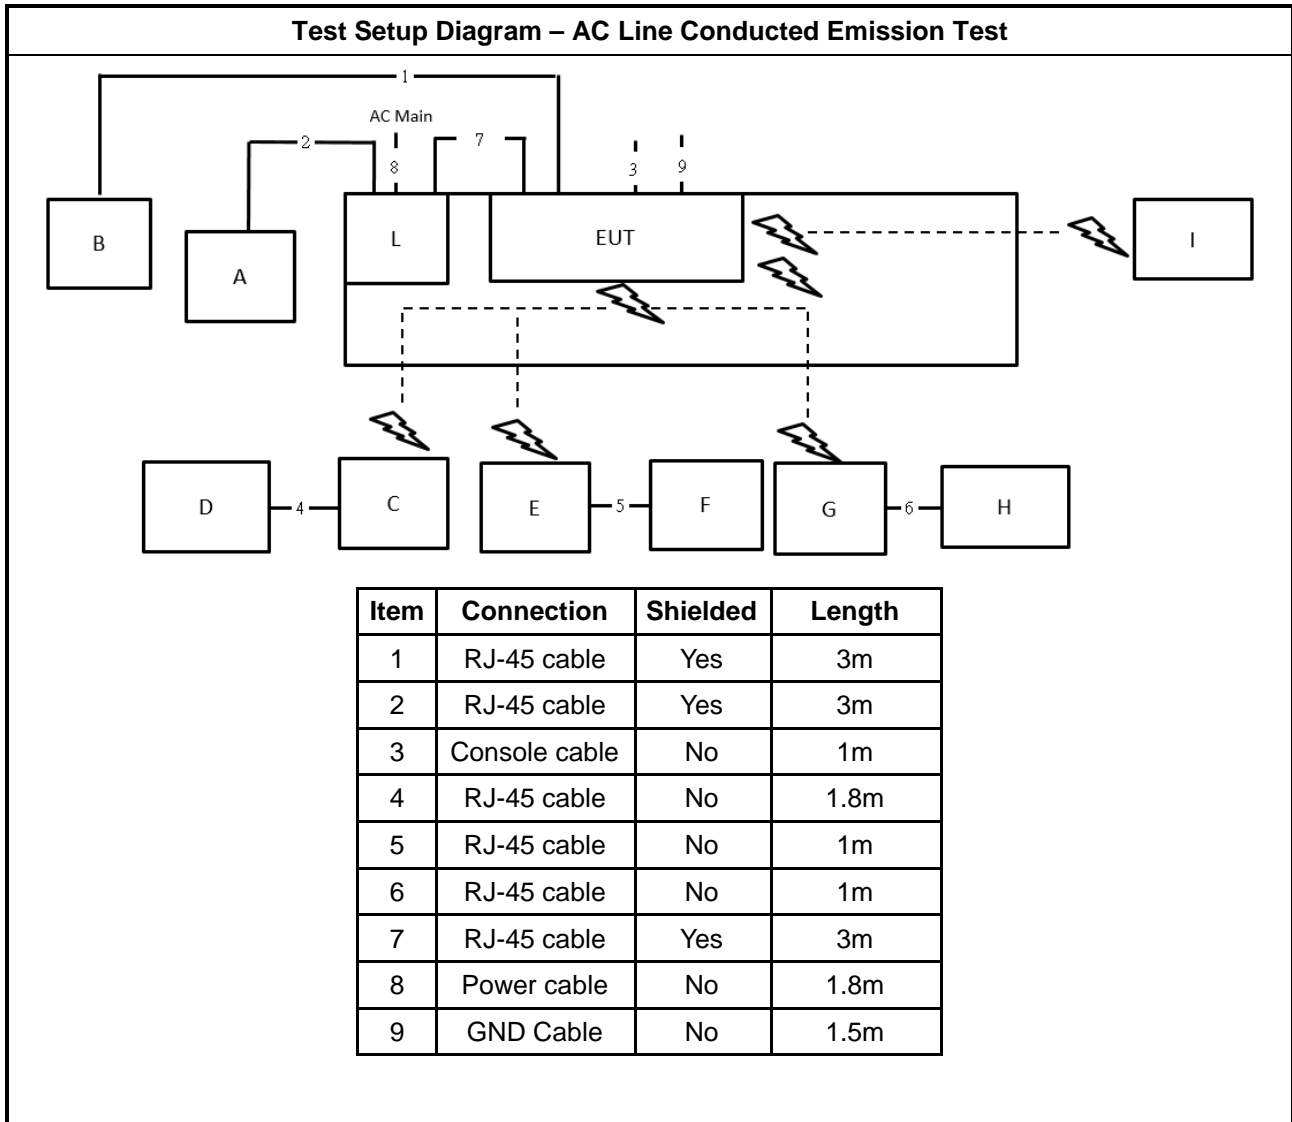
Test Setup Diagram – AC Line Conducted Emission Test

1
AC Main
2
8
7
3
9
B
A
L
EUT
I
D
4
C
E
5
F
G
6
H

| Item | Connection | Shielded | Length |
|---|---|---|---|
| 1 | RJ-45 cable | Yes | 3m |
| 2 | RJ-45 cable | Yes | 3m |
| 3 | Console cable | No | 1m |
| 4 | RJ-45 cable | No | 1.8m |
| 5 | RJ-45 cable | No | 1m |
| 6 | RJ-45 cable | No | 1m |
| 7 | RJ-45 cable | Yes | 3m |
| 8 | Power cable | No | 1.8m |
| 9 | GND Cable | No | 1.5m |